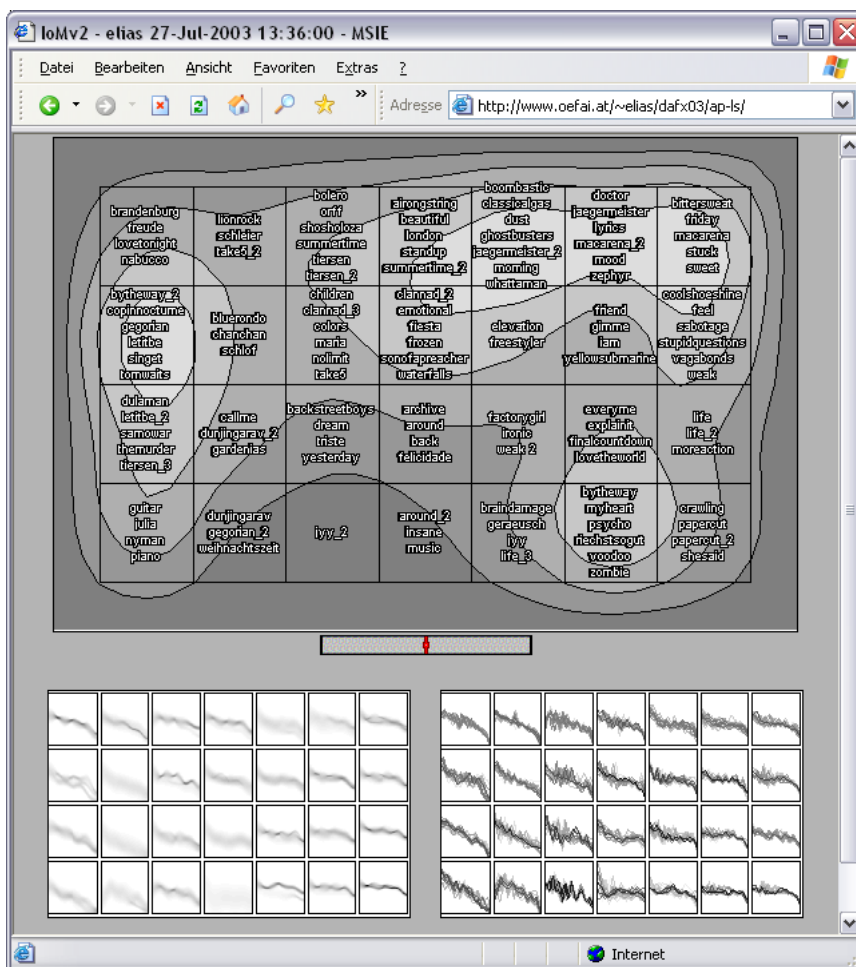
IoMv2 - elias 27-Jul-2003 13:36:00 - MSIE

Datei Bearbeiten Ansicht Favoriten Extras ?

Adresse http://www.oefai.at/~elias/dafx03/ap-ls/

| | | | | | | |
|---|---|---|---|---|---|---|
| brandenburg freude lovetonight nabucco | lionrock schleier take5_2 | bolero orff shosholoza summertime tiersen tiersen_2 | airongstring beautiful london standup summertime_2 | boombastic classicalgas dust ghostbusters jaegermeister_2 morning whattaman | doctor jaegermeister lyrics macarena_2 mood zephyr | bittersweat friday macarena stuck sweet |
| bytheway_2 copinnocturne gegorian letitbe singet tomwaits | bluerondo chanchan schlof | children clannad_3 colors maria nolimit take5 | clannad_2 emotional fiesta frozen sonofapreacher waterfalls | elevation freestyler | friend gimme iam yellowsubmarine | coolshoeshine feel sabotage stupidquestions vagabonds weak |
| dulaman letitbe_2 samowar themurder tiersen_3 | callme dunjingarav_2 gardenias | backstreetboys dream triste yesterday | archive around back felicidade | factorygirl ironic weak 2 | everyme explainit finalcountdown lovetheworld | life life_2 moreaction |
| guitar julia nyman piano | dunjingarav gegorian_2 weihnachtszeit | iyy_2 | around_2 insane music | braindamage geraeusch iyy life_3 | bytheway myheart psycho rechtsogut voodoo zombie | crawling papercut papercut_2 shesaid |

Internet